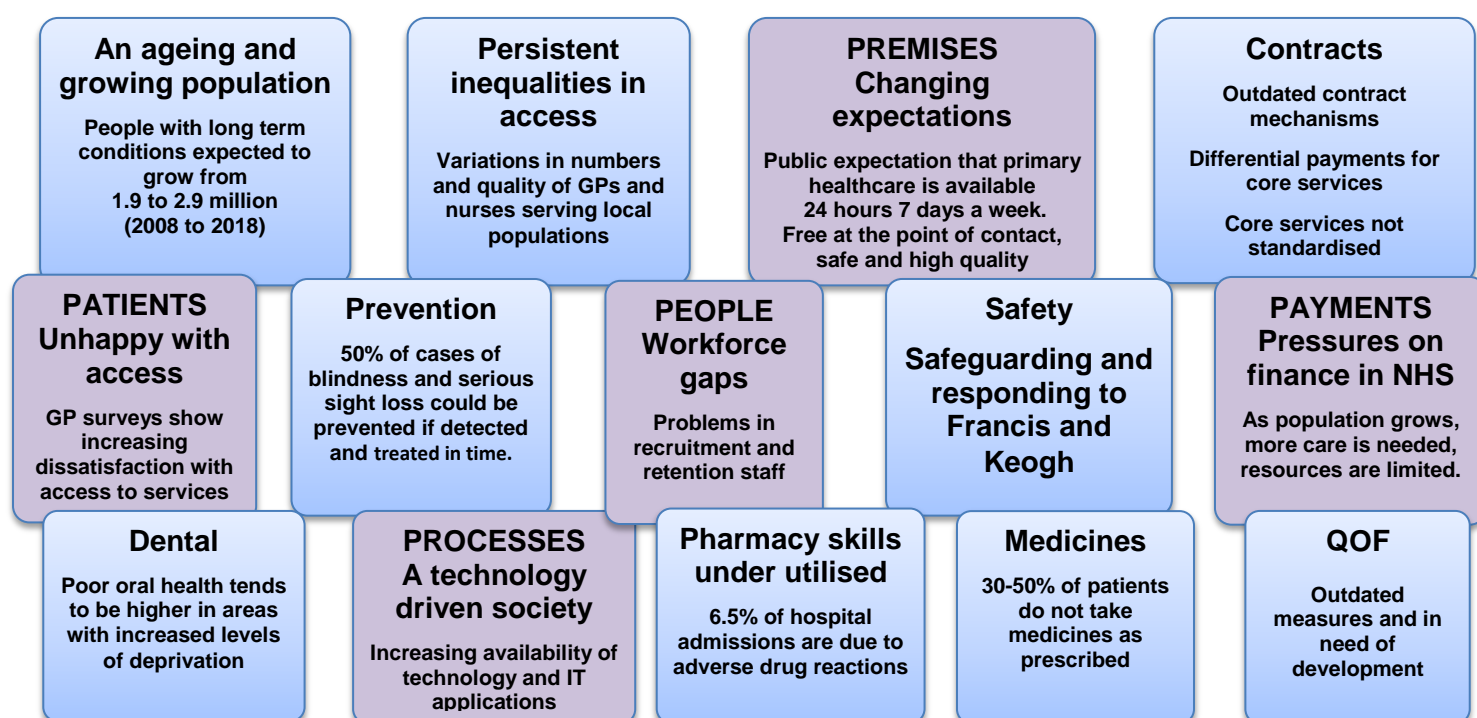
An ageing and growing population

People with long term conditions expected to grow from 1.9 to 2.9 million (2008 to 2018)

Persistent inequalities in access

Variations in numbers and quality of GPs and nurses serving local populations

PREMISES Changing expectations

Public expectation that primary healthcare is available 24 hours 7 days a week. Free at the point of contact, safe and high quality

Contracts

Outdated contract mechanisms

Differential payments for core services

Core services not standardised

PATIENTS Unhappy with access

GP surveys show increasing dissatisfaction with access to services

Prevention

50% of cases of blindness and serious sight loss could be prevented if detected and treated in time.

PEOPLE Workforce gaps

Problems in recruitment and retention staff

Safety

Safeguarding and responding to Francis and Keogh

PAYMENTS Pressures on finance in NHS

As population grows, more care is needed, resources are limited.

Dental

Poor oral health tends to be higher in areas with increased levels of deprivation

PROCESSES A technology driven society

Increasing availability of technology and IT applications

Pharmacy skills under utilised

6.5% of hospital admissions are due to adverse drug reactions

Medicines

30-50% of patients do not take medicines as prescribed

QOF

Outdated measures and in need of development